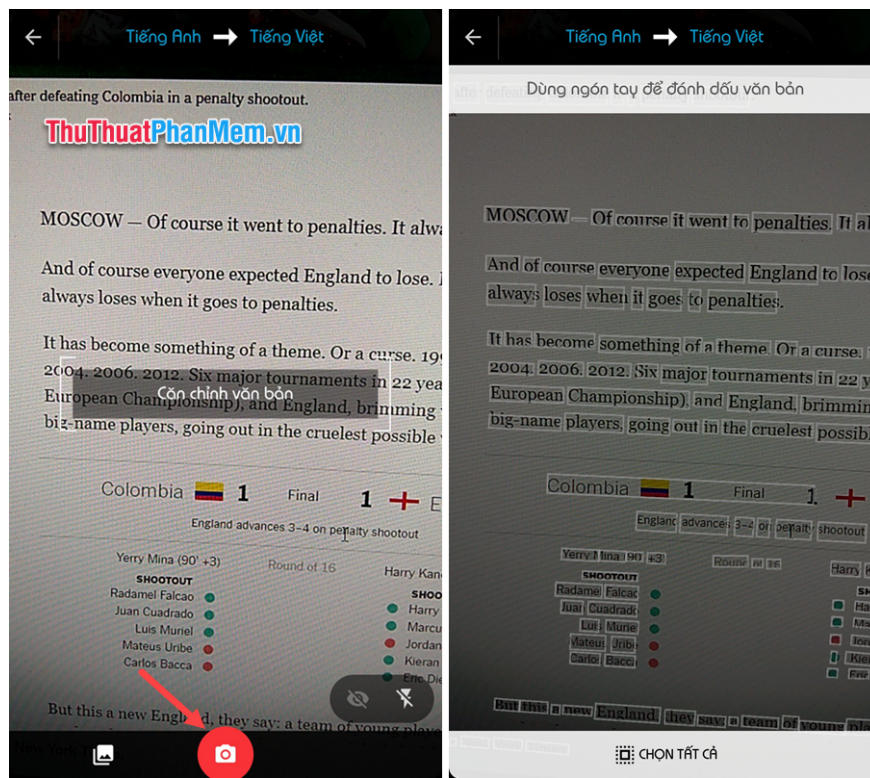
Tiếng Anh → Tiếng Việt

after defeating Colombia in a penalty shootout.

ThuThuatPhanMem.vn

MOSCOW — Of course it went to penalties. It alw

And of course everyone expected England to lose. always loses when it goes to penalties.

It has become something of a theme. Or a curse. 19 2004. 2006. 2012. Six major tournaments in 22 yea European Championship), and England, brimming big-name players, going out in the cruelest possible

Căn chỉnh văn bản

Colombia 1 Final 1 E

England advances 3–4 on penalty shootout

Yerry Mina (90' +3) Round of 16 Harry Kan

SHOOTOUT

Radamel Falcao
Juan Cuadrado
Luis Muriel
Mateus Uribe
Carlos Bacca

SHOO
Harry
Marcu
Jordan
Kieran
Eric Die

But this a new England, they say: a team of young playe

New York

Tiếng Anh → Tiếng Việt

Dùng ngón tay để đánh dấu văn bản

MOSCOW — Of course it went to penalties. It a

And of course everyone expected England to lose always loses when it goes to penalties.

It has become something of a theme. Or a curse. 2004. 2006. 2012. Six major tournaments in 22 y European Championship), and England, brimmin big-name players, going out in the cruelest possib

Colombia 1 Final 1

England advances 3–4 on penalty shootout

Yerry Mina (90' +3) Round of 16 Harry

SHOOTOUT

Radamel Falcao
Juan Cuadrado
Luis Muriel
Mateus Uribe
Carlos Bacca

But this a new England, they say: a team of young pla

CHỌN TẤT CẢ